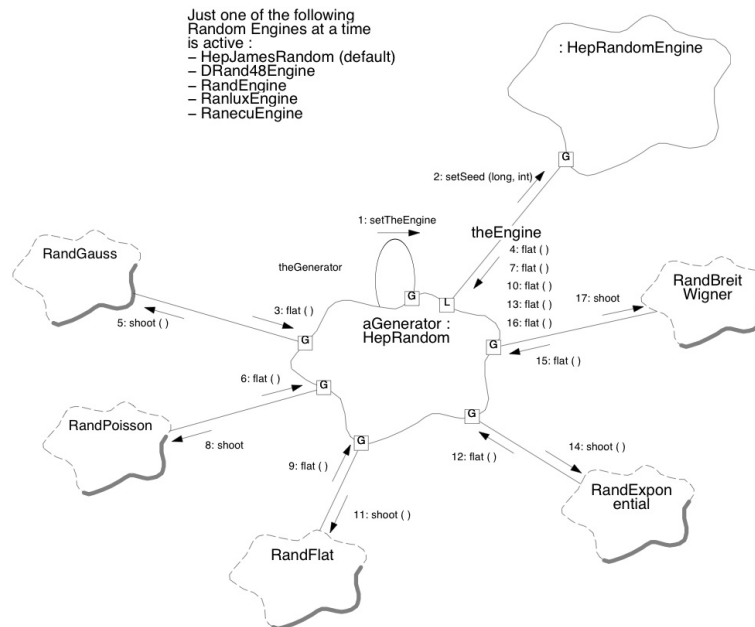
Just one of the following Random Engines at a time is active :
– HepJamesRandom (default)
– DRand48Engine
– RandEngine
– RanluxEngine
– RanecuEngine

: HepRandomEngine

G

2: setSeed (long, int)

1: setTheEngine

theEngine

RandGauss

theGenerator

4: flat ( )
7: flat ( )
10: flat ( )
13: flat ( )
16: flat ( )

RandBreit Wigner

17: shoot

3: flat ( )

G

L

5: shoot ( )

G

aGenerator : HepRandom

G

15: flat ( )

6: flat ( )

G

G

RandPoisson

8: shoot

G

14: shoot ( )

12: flat ( )

9: flat ( )

RandExpon ential

11: shoot ( )

RandFlat